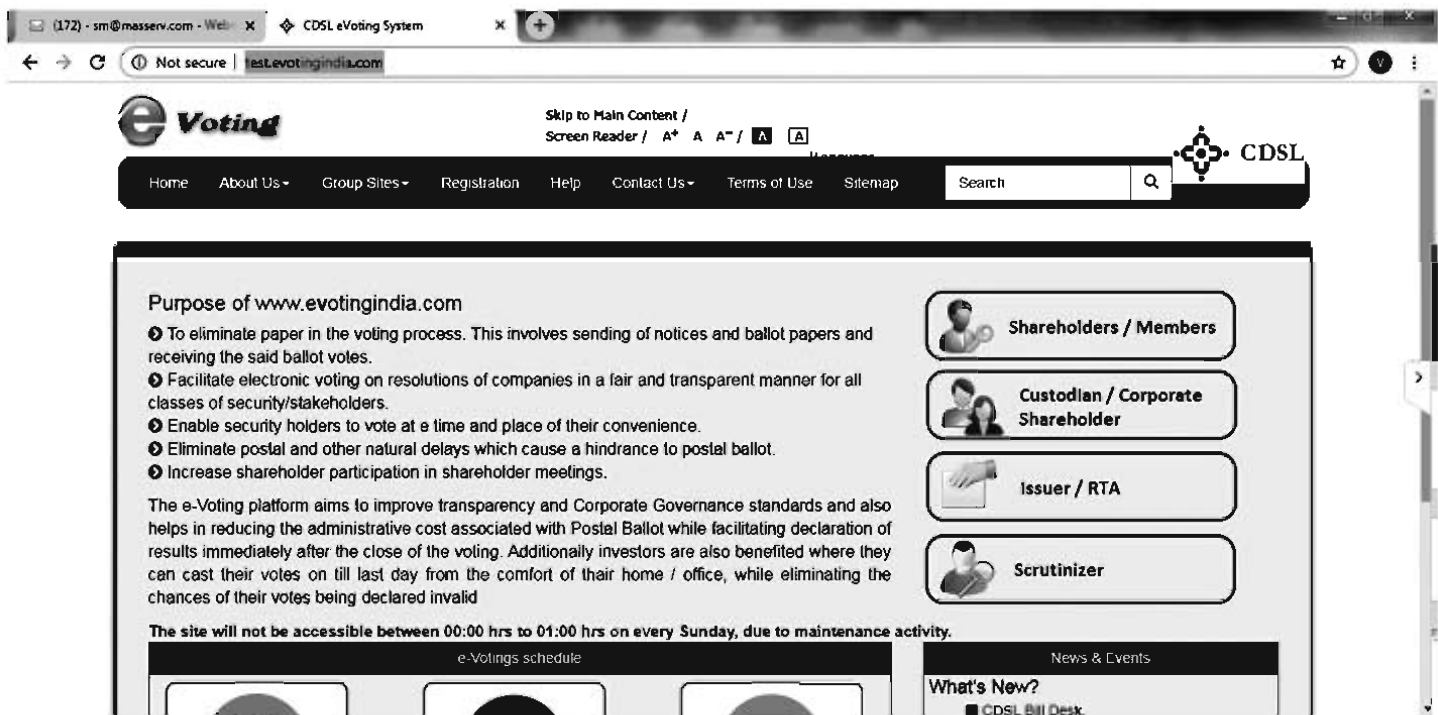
(172) - sm@masserv.com - Web X
CDSL eVoting System ×
Not secure | test.evotingindia.com

e Voting

Skip to Main Content /
Screen Reader / A⁺ A A⁻ / A A
Language

CDSL

Home About Us▾ Group Sites▾ Registration Help Contact Us▾ Terms of Use Sitemap Search

Purpose of www.evotingindia.com

To eliminate paper in the voting process. This involves sending of notices and ballot papers and receiving the said ballot votes.
Facilitate electronic voting on resolutions of companies in a fair and transparent manner for all classes of security/stakeholders.
Enable security holders to vote at a time and place of their convenience.
Eliminate postal and other natural delays which cause a hindrance to postal ballot.
Increase shareholder participation in shareholder meetings.

The e-Voting platform aims to improve transparency and Corporate Governance standards and also helps in reducing the administrative cost associated with Postal Ballot while facilitating declaration of results immediately after the close of the voting. Additionally investors are also benefited where they can cast their votes on till last day from the comfort of thair home / office, while eliminating the chances of their votes being declared invalid

Shareholders / Members
Custodian / Corporate Shareholder
Issuer / RTA
Scrutinizer

The site will not be accessible between 00:00 hrs to 01:00 hrs on every Sunday, due to maintenance activity.

e-Votings schedule

News & Events
What's New?
CDSL Bill Desk